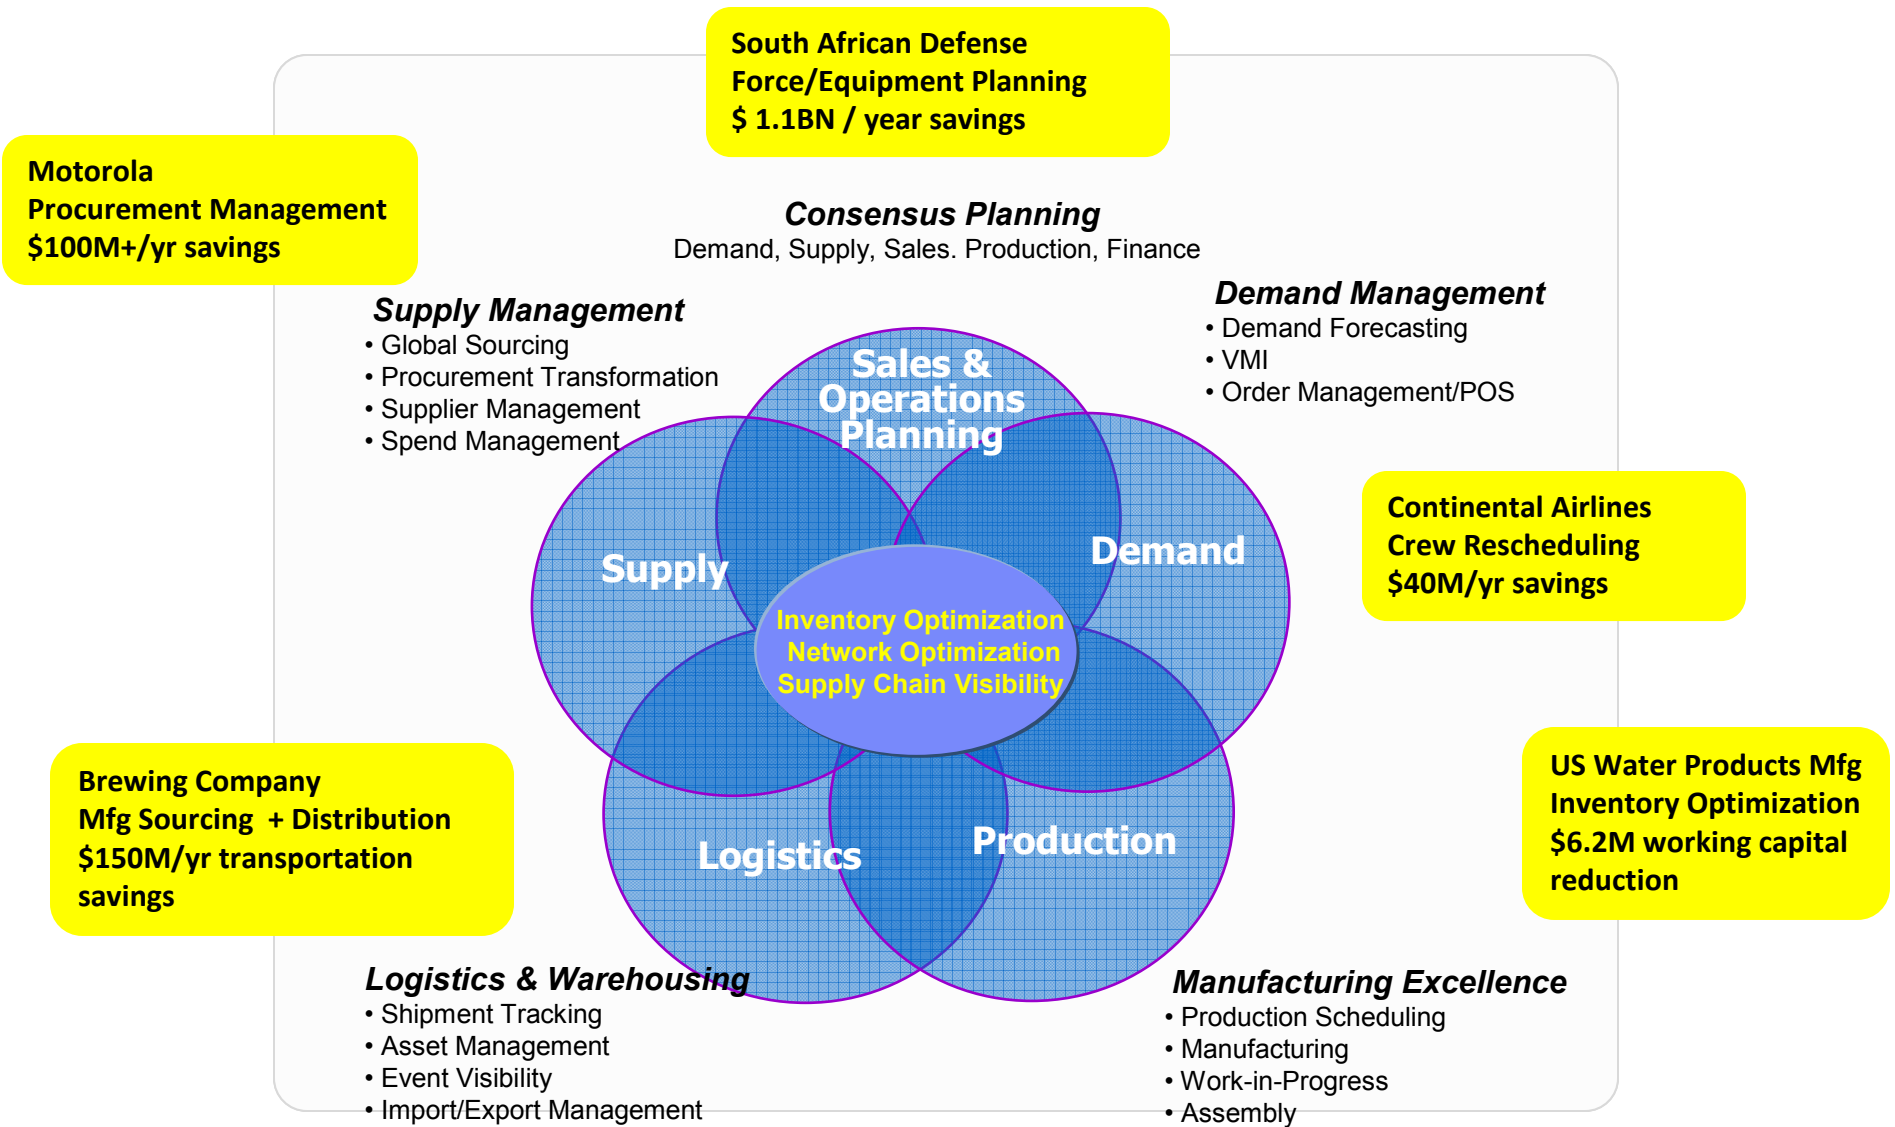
South African Defense Force/Equipment Planning
$ 1.1BN / year savings

Motorola
Procurement Management
$100M+/yr savings

Consensus Planning
Demand, Supply, Sales. Production, Finance

Supply Management
• Global Sourcing
• Procurement Transformation
• Supplier Management
• Spend Management

Demand Management
• Demand Forecasting
• VMI
• Order Management/POS

Sales & Operations Planning

Supply

Demand

Inventory Optimization
Network Optimization
Supply Chain Visibility

Continental Airlines
Crew Rescheduling
$40M/yr savings

US Water Products Mfg
Inventory Optimization
$6.2M working capital reduction

Brewing Company
Mfg Sourcing + Distribution
$150M/yr transportation savings

Logistics

Production

Logistics & Warehousing
• Shipment Tracking
• Asset Management
• Event Visibility
• Import/Export Management

Manufacturing Excellence
• Production Scheduling
• Manufacturing
• Work-in-Progress
• Assembly